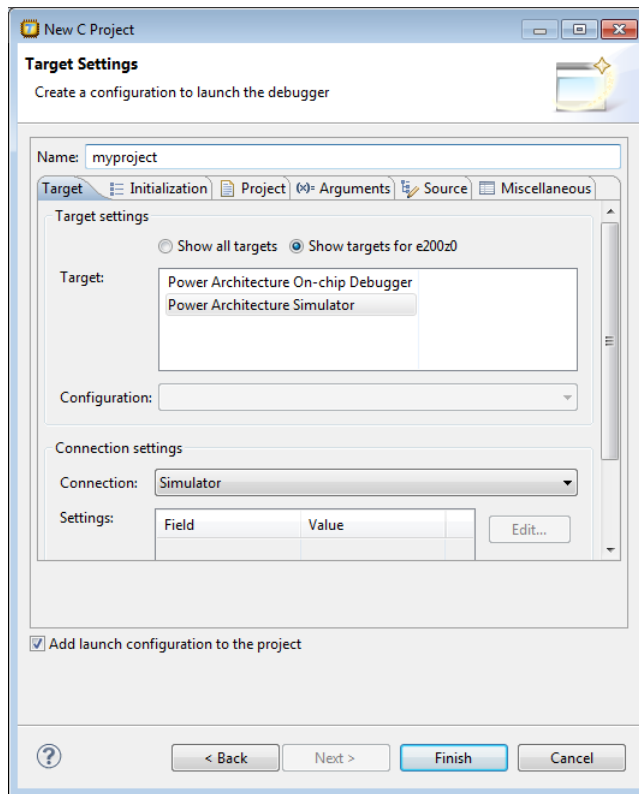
New C Project

Target Settings

Create a configuration to launch the debugger

Name: myproject

Target | Initialization | Project | (x)= Arguments | Source | Miscellaneous

Target settings

Show all targets
Show targets for e200z0

Target:
Power Architecture On-chip Debugger
Power Architecture Simulator

Configuration:

Connection settings

Connection: Simulator

Settings:

| Field | Value |
|---|---|

Edit...

Add launch configuration to the project

?

< Back
Next >
Finish
Cancel